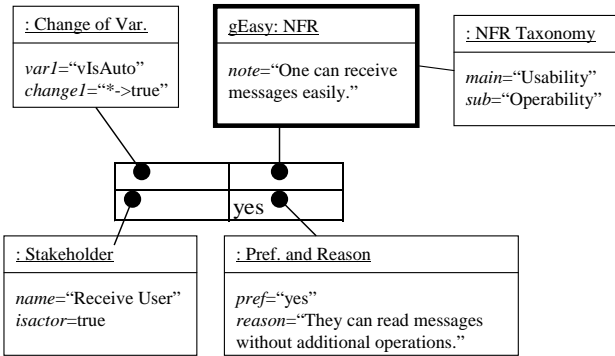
: Change of Var.

var1="vIsAuto"
change1="*->true"

gEasy: NFR

note="One can receive messages easily."

: NFR Taxonomy

main="Usability"
sub="Operability"

yes

: Stakeholder

name="Receive User"
isactor=true

: Pref. and Reason

pref="yes"
reason="They can read messages without additional operations."